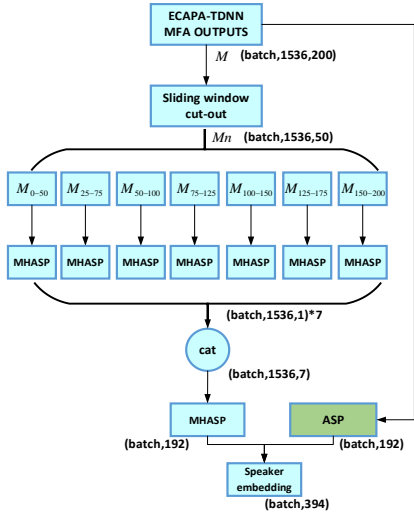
ECAPA-TDNN MFA OUTPUTS

$M$ (batch,1536,200)

Sliding window cut-out

$Mn$ (batch,1536,50)

$M_{0-50}$ $M_{25-75}$ $M_{50-100}$ $M_{75-125}$ $M_{100-150}$ $M_{125-175}$ $M_{150-200}$

MHASP MHASP MHASP MHASP MHASP MHASP MHASP

(batch,1536,1)*7

cat

(batch,1536,7)

MHASP

ASP

(batch,192)

(batch,192)

Speaker embedding

(batch,394)